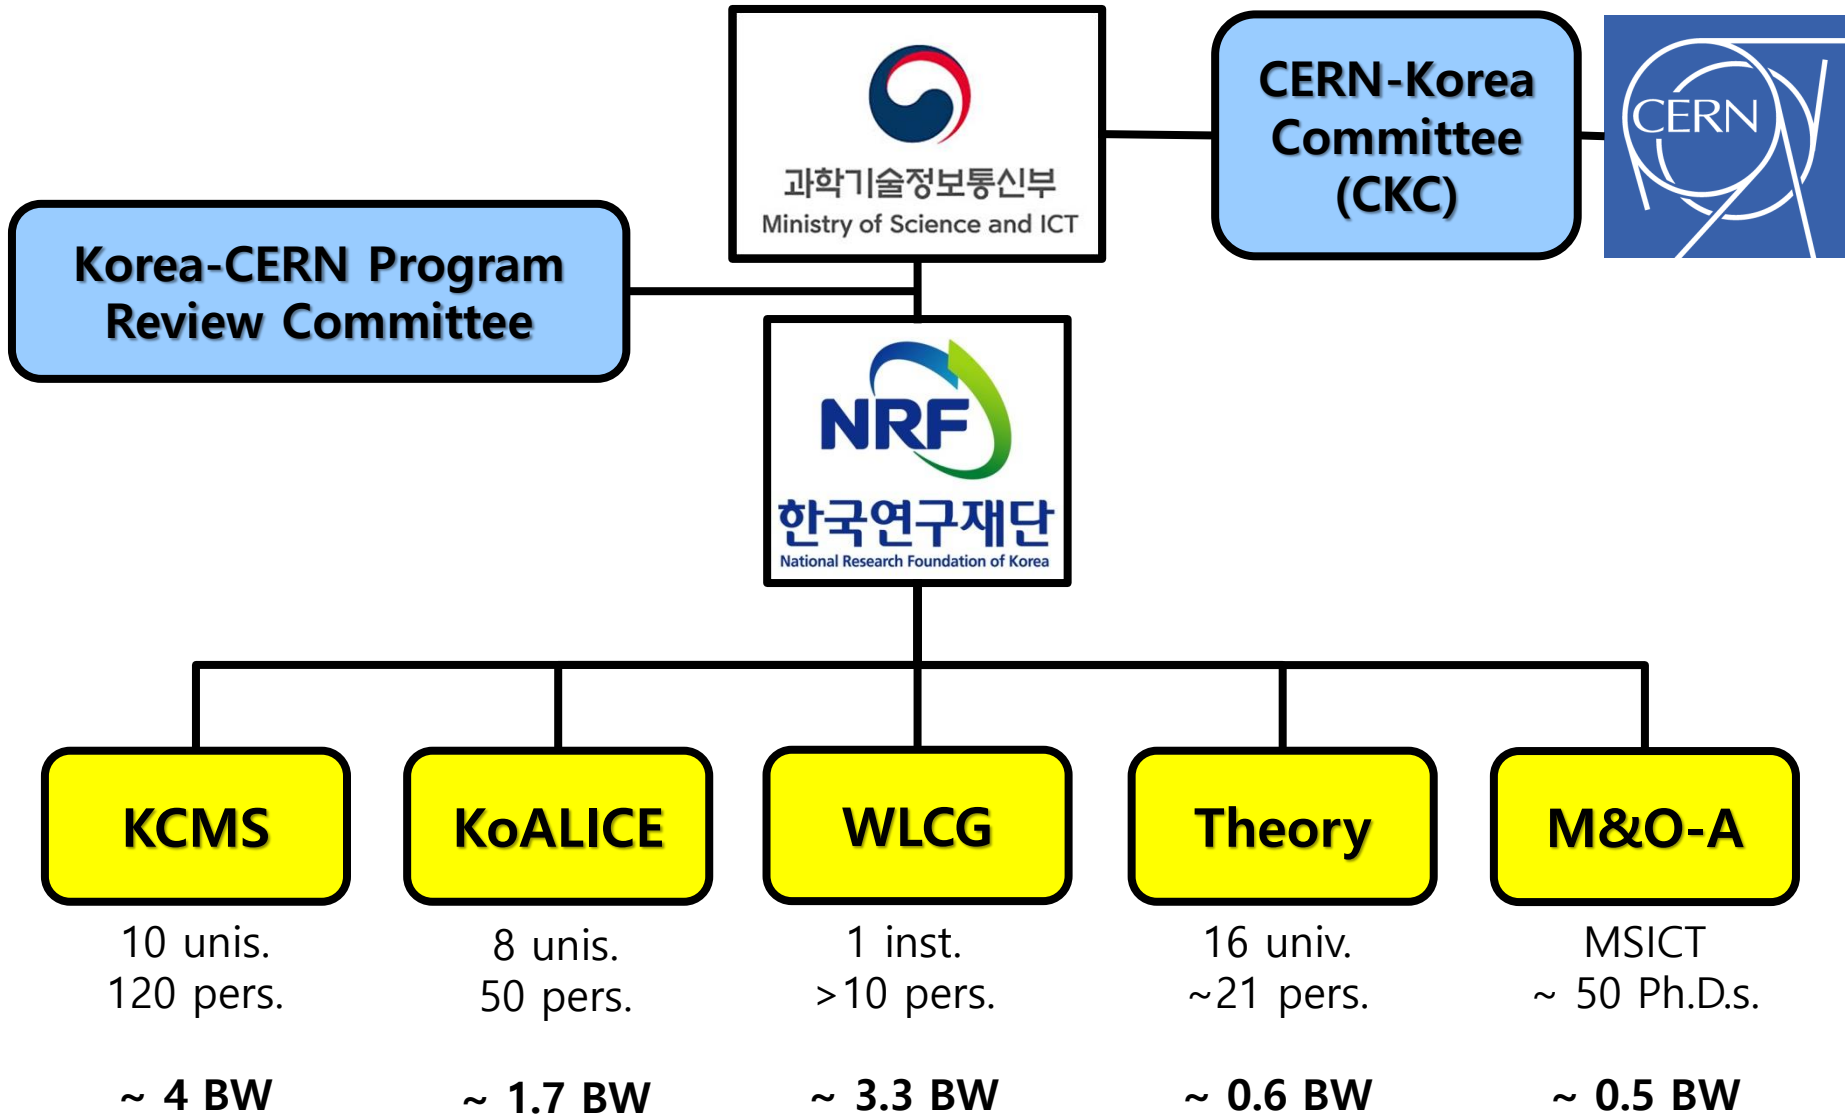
과학기술정보통신부
Ministry of Science and ICT

CERN-Korea Committee (CKC)

CERN

Korea-CERN Program Review Committee

NRF
한국연구재단
National Research Foundation of Korea

KCMS
10 unis.
120 pers.
~ 4 BW

KoALICE
8 unis.
50 pers.
~ 1.7 BW

WLCG
1 inst.
>10 pers.
~ 3.3 BW

Theory
16 univ.
~21 pers.
~ 0.6 BW

M&O-A
MSICT
~ 50 Ph.D.s.
~ 0.5 BW